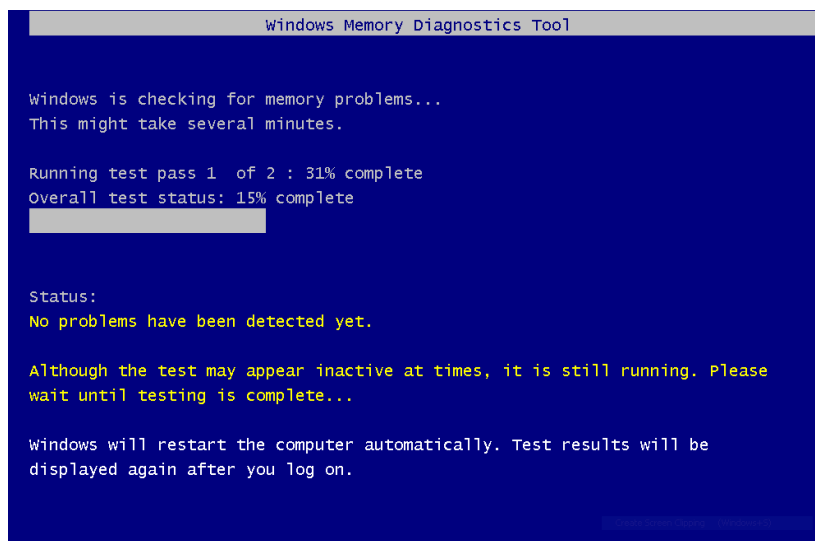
Windows Memory Diagnostics Tool

Windows is checking for memory problems...
This might take several minutes.

Running test pass 1 of 2 : 31% complete
Overall test status: 15% complete

Status:
No problems have been detected yet.

Although the test may appear inactive at times, it is still running. Please wait until testing is complete...

Windows will restart the computer automatically. Test results will be displayed again after you log on.

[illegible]